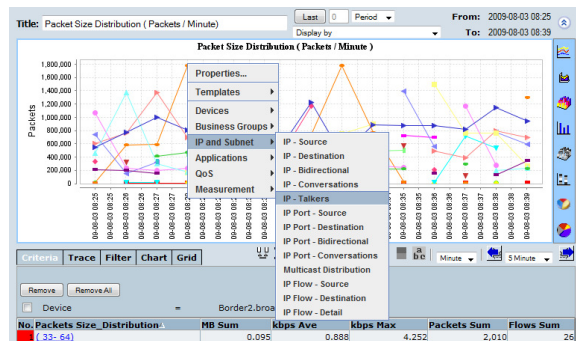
Title: Packet Size Distribution ( Packets / Minute)

Last 0 Period

Display by

From: 2009-08-03 08:25

To: 2009-08-03 08:39

Packet Size Distribution ( Packets / Minute )

Packets

1,800,000
1,600,000
1,400,000
1,200,000
1,000,000
800,000
600,000
400,000
200,000
0

09-08-03 08:25
09-08-03 08:26
09-08-03 08:26
09-08-03 08:26
09-08-03 08:27
09-08-03 08:27
09-08-03 08:35
09-08-03 08:35
09-08-03 08:36
09-08-03 08:36
09-08-03 08:37
09-08-03 08:38
09-08-03 08:39
09-08-03 08:39

Properties...
Templates
Devices
Business Groups
IP and Subnet
Applications
QoS
Measurement

IP - Source
IP - Destination
IP - Bidirectional
IP - Conversations
IP - Talkers
IP Port - Source
IP Port - Destination
IP Port - Bidirectional
IP Port - Conversations
Multicast Distribution
IP Flow - Source
IP Flow - Destination
IP Flow - Detail

Criteria Trace Filter Chart Grid

Minute 5 Minute

Remove Remove All

Device = Border2.broa

| No. | Packets Size_Distribution | MB Sum | kbps Ave | kbps Max | Packets Sum | Flows Sum |
|---|---|---|---|---|---|---|
| | ( 33- 64) | 0.095 | 0.888 | 4.252 | 2,010 | 26 |